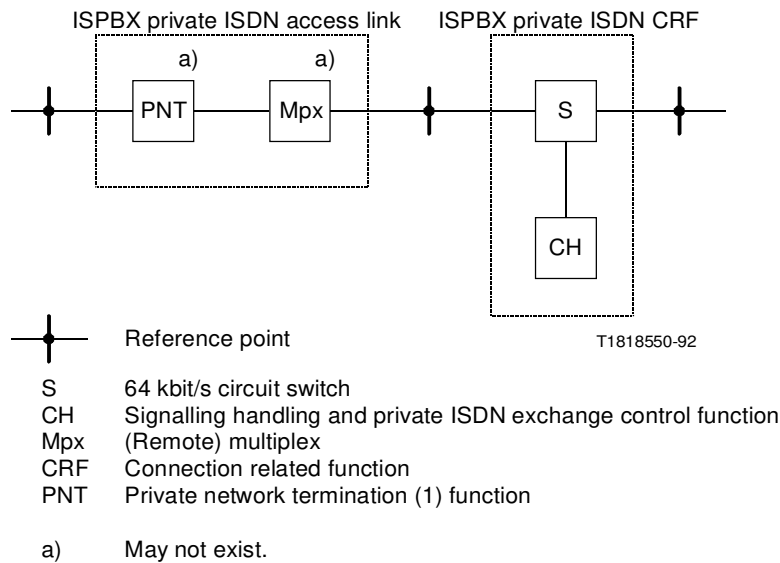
ISPBX private ISDN access link

ISPBX private ISDN CRF

a)

a)

PNT

Mpx

S

CH

Reference point

T1818550-92

S	64 kbit/s circuit switch
CH	Signalling handling and private ISDN exchange control function
Mpx	(Remote) multiplex
CRF	Connection related function
PNT	Private network termination (1) function

a)	May not exist.